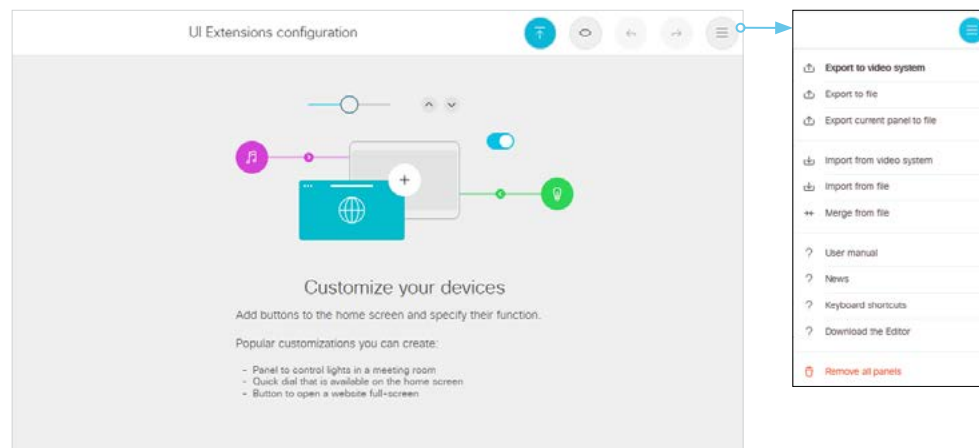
UI Extensions configuration

Customize your devices

Add buttons to the home screen and specify their function.

Popular customizations you can create:

- Panel to control lights in a meeting room
- Quick dial that is available on the home screen
- Button to open a website full-screen

Export to video system
Export to file
Export current panel to file
Import from video system
Import from file
Merge from file
User manual
News
Keyboard shortcuts
Download the Editor
Remove all panels